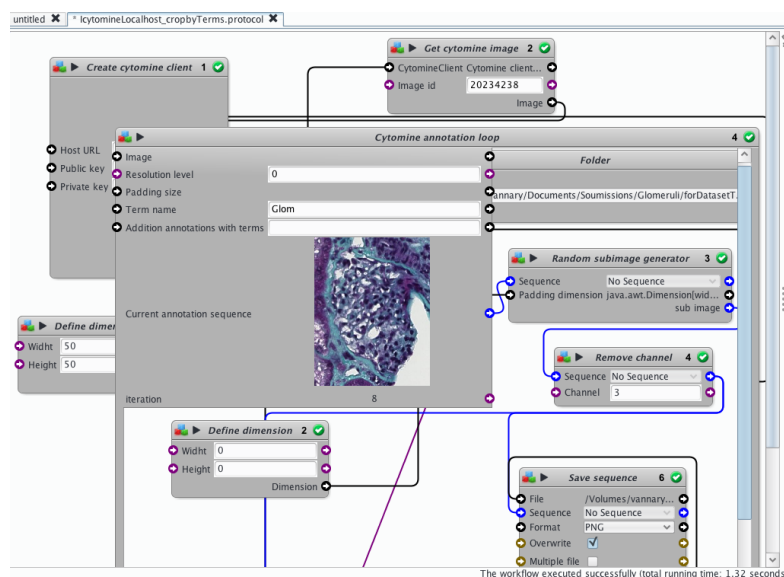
untitled * IcytomineLocalhost_cropbyTerms.protocol

Get cytomine image 2
CytomineClient Cytomine client...
Image id 20234238
Image

Create cytomine client 1
Host URL
Public key
Private key

Cytomine annotation loop 4
Image
Resolution level 0
Padding size
Term name Glom
Addition annotations with terms
Current annotation sequence
iteration 8

Folder
vannary/Documents/Soumissions/Glomeruli/forDatasetT...

Random subimage generator 3
Sequence No Sequence
Padding dimension java.awt.Dimension[wid...
sub image

Define dimen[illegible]
Widht 50
Height 50

Remove channel 4
Sequence No Sequence
Channel 3

Define dimension 2
Widht 0
Height 0
Dimension

Save sequence 6
File /Volumes/vannary...
Sequence No Sequence
Format PNG
Overwrite
Multiple file

The workflow executed successfully (total running time: 1.32 seconds